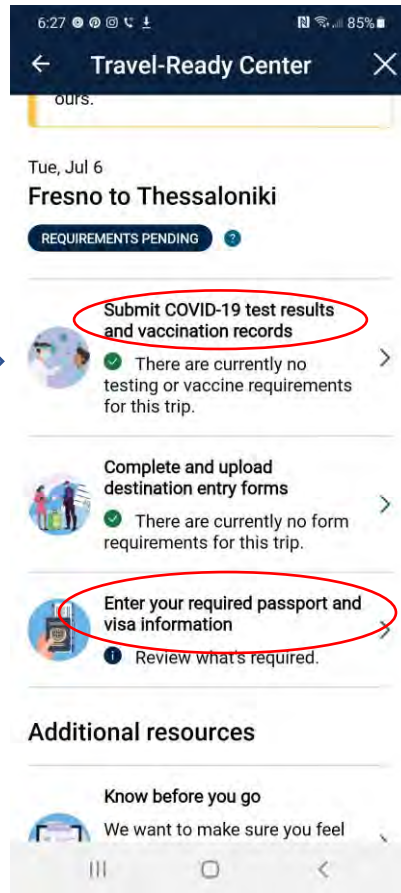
6:27 85%

Travel-Ready Center

ours.

Tue, Jul 6

Fresno to Thessaloniki

REQUIREMENTS PENDING ?

Submit COVID-19 test results and vaccination records

There are currently no testing or vaccine requirements for this trip.

Complete and upload destination entry forms

There are currently no form requirements for this trip.

Enter your required passport and visa information

Review what's required.

Additional resources

Know before you go

We want to make sure you feel